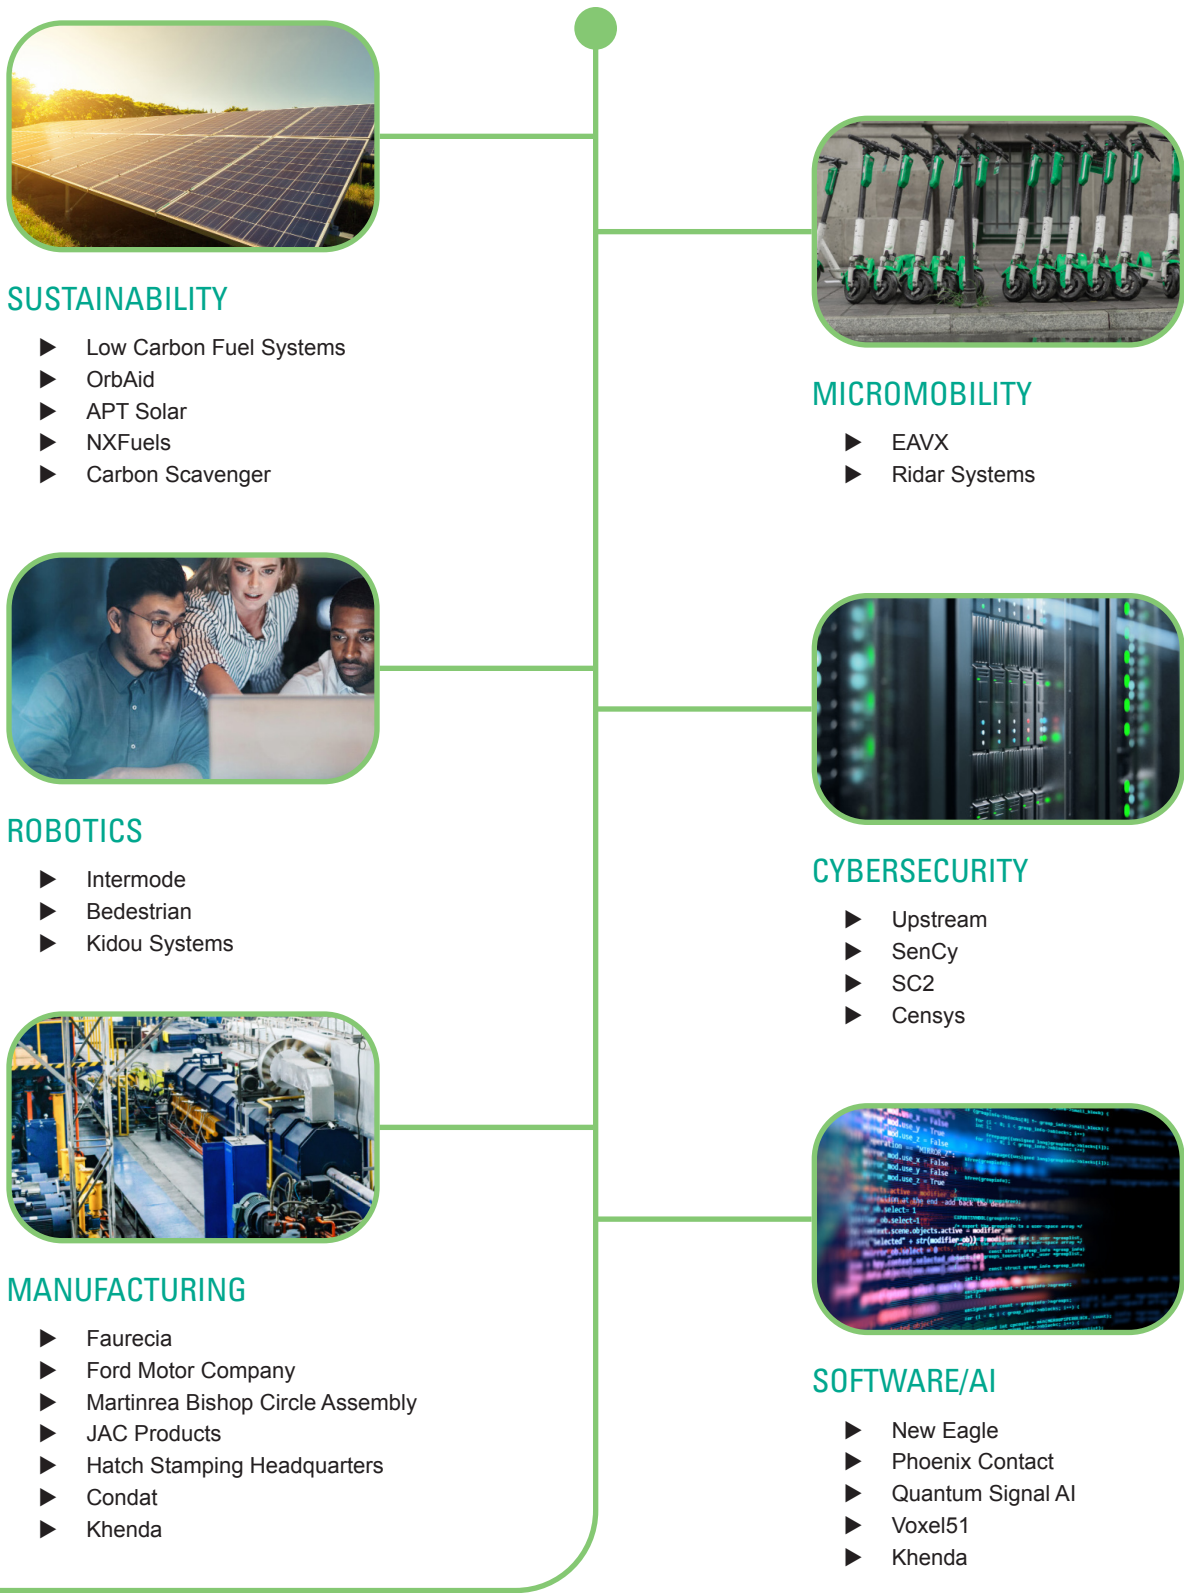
SUSTAINABILITY

- Low Carbon Fuel Systems
- OrbAid
- APT Solar
- NXFuels
- Carbon Scavenger

MICROMOBILITY

- EAVX
- Ridar Systems

ROBOTICS

- Intermode
- Bedestrian
- Kidou Systems

CYBERSECURITY

- Upstream
- SenCy
- SC2
- Censys

MANUFACTURING

- Faurecia
- Ford Motor Company
- Martinrea Bishop Circle Assembly
- JAC Products
- Hatch Stamping Headquarters
- Condat
- Khenda

SOFTWARE/AI

- New Eagle
- Phoenix Contact
- Quantum Signal AI
- Voxel51
- Khenda